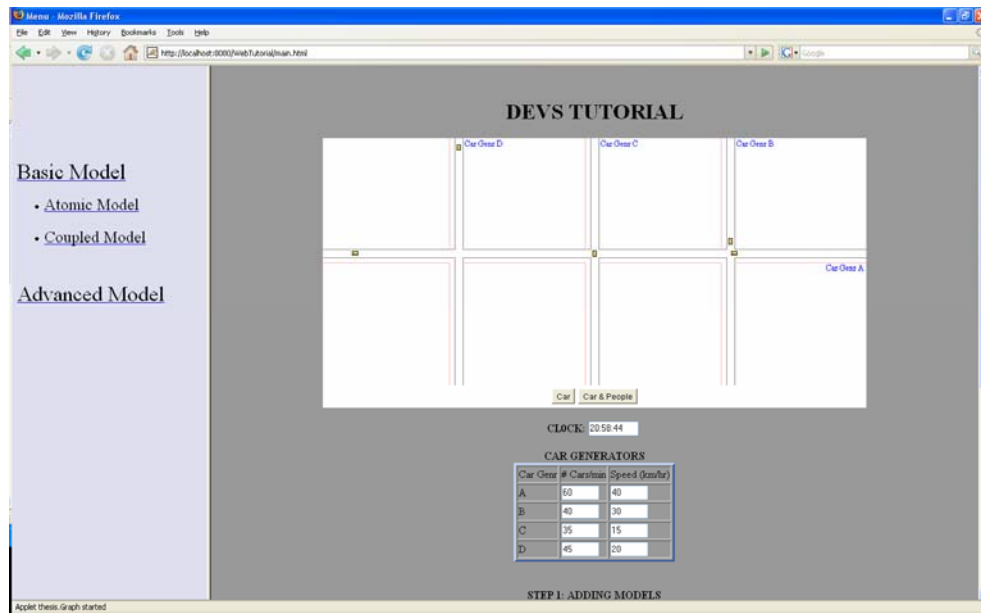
Menu - Mozilla Firefox

File Edit View History Bookmarks Tools Help

http://localhost:8080/WebTutorial/main.html

Google

Basic Model

• Atomic Model

• Coupled Model

Advanced Model

DEVS TUTORIAL

Car Genr D

Car Genr C

Car Genr B

Car Genr A

Car

Car & People

CLOCK: 20:58:44

CAR GENERATORS

| Car Genr | # Cars/min | Speed (km/hr) |
|---|---|---|
| A | 60 | 40 |
| B | 40 | 30 |
| C | 35 | 15 |
| D | 45 | 20 |

STEP 1: ADDING MODELS

Applet thesis.Graph started